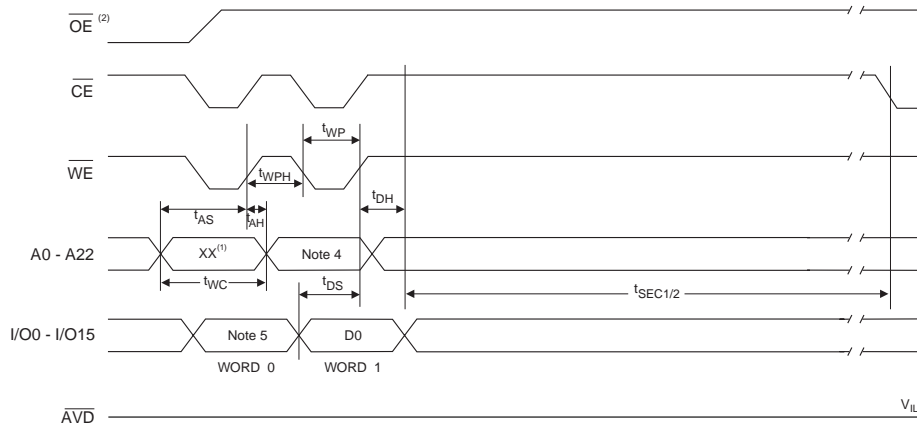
$\overline{OE}$ (2)

$\overline{CE}$

$t_{WP}$

$\overline{WE}$

$t_{WPH}$

$t_{DH}$

$t_{AS}$

$t_{AH}$

A0 - A22

XX(1)

Note 4

$t_{WC}$

$t_{DS}$

$t_{SEC1/2}$

I/O0 - I/O15

Note 5

D0

WORD 0

WORD 1

$\overline{AVD}$

$V_{IL}$